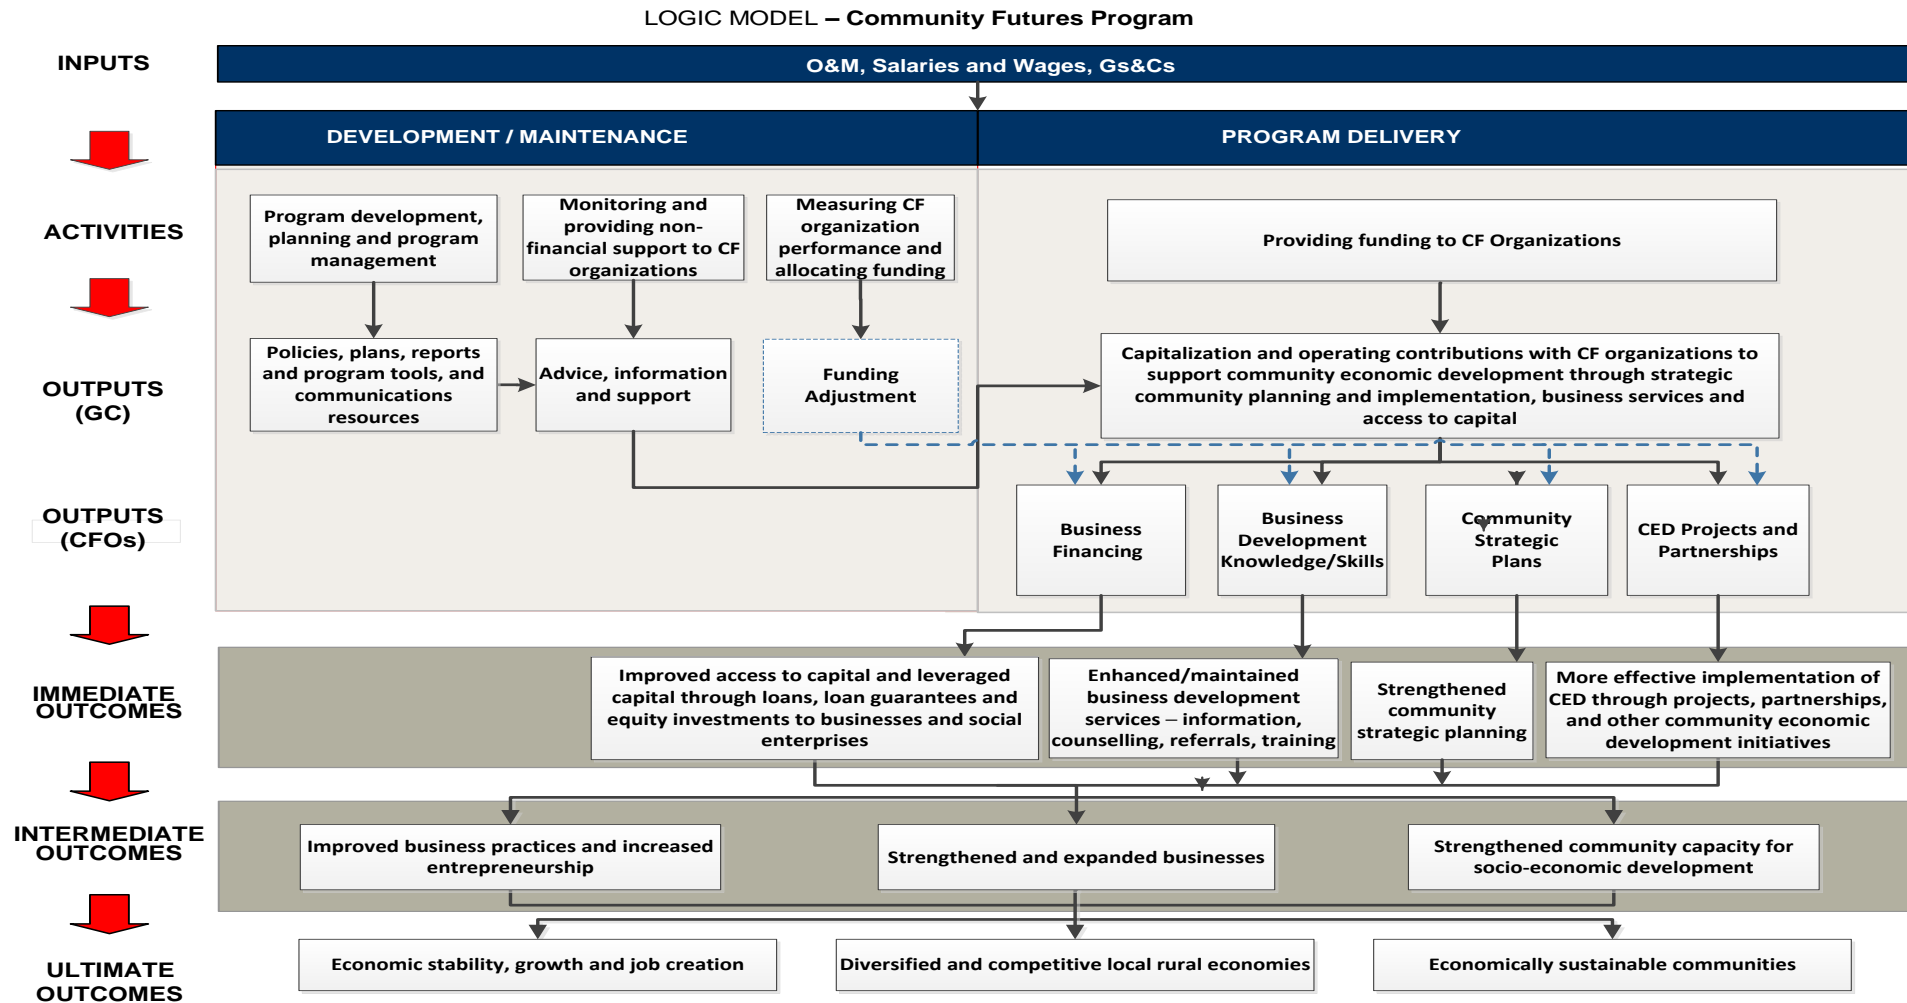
LOGIC MODEL – Community Futures Program

INPUTS

O&M, Salaries and Wages, Gs&Cs

DEVELOPMENT / MAINTENANCE

PROGRAM DELIVERY

ACTIVITIES

Program development, planning and program management

Monitoring and providing non-financial support to CF organizations

Measuring CF organization performance and allocating funding

Providing funding to CF Organizations

OUTPUTS (GC)

Policies, plans, reports and program tools, and communications resources

Advice, information and support

Funding Adjustment

Capitalization and operating contributions with CF organizations to support community economic development through strategic community planning and implementation, business services and access to capital

OUTPUTS (CFOs)

Business Financing

Business Development Knowledge/Skills

Community Strategic Plans

CED Projects and Partnerships

IMMEDIATE OUTCOMES

Improved access to capital and leveraged capital through loans, loan guarantees and equity investments to businesses and social enterprises

Enhanced/maintained business development services – information, counselling, referrals, training

Strengthened community strategic planning

More effective implementation of CED through projects, partnerships, and other community economic development initiatives

INTERMEDIATE OUTCOMES

Improved business practices and increased entrepreneurship

Strengthened and expanded businesses

Strengthened community capacity for socio-economic development

ULTIMATE OUTCOMES

Economic stability, growth and job creation

Diversified and competitive local rural economies

Economically sustainable communities